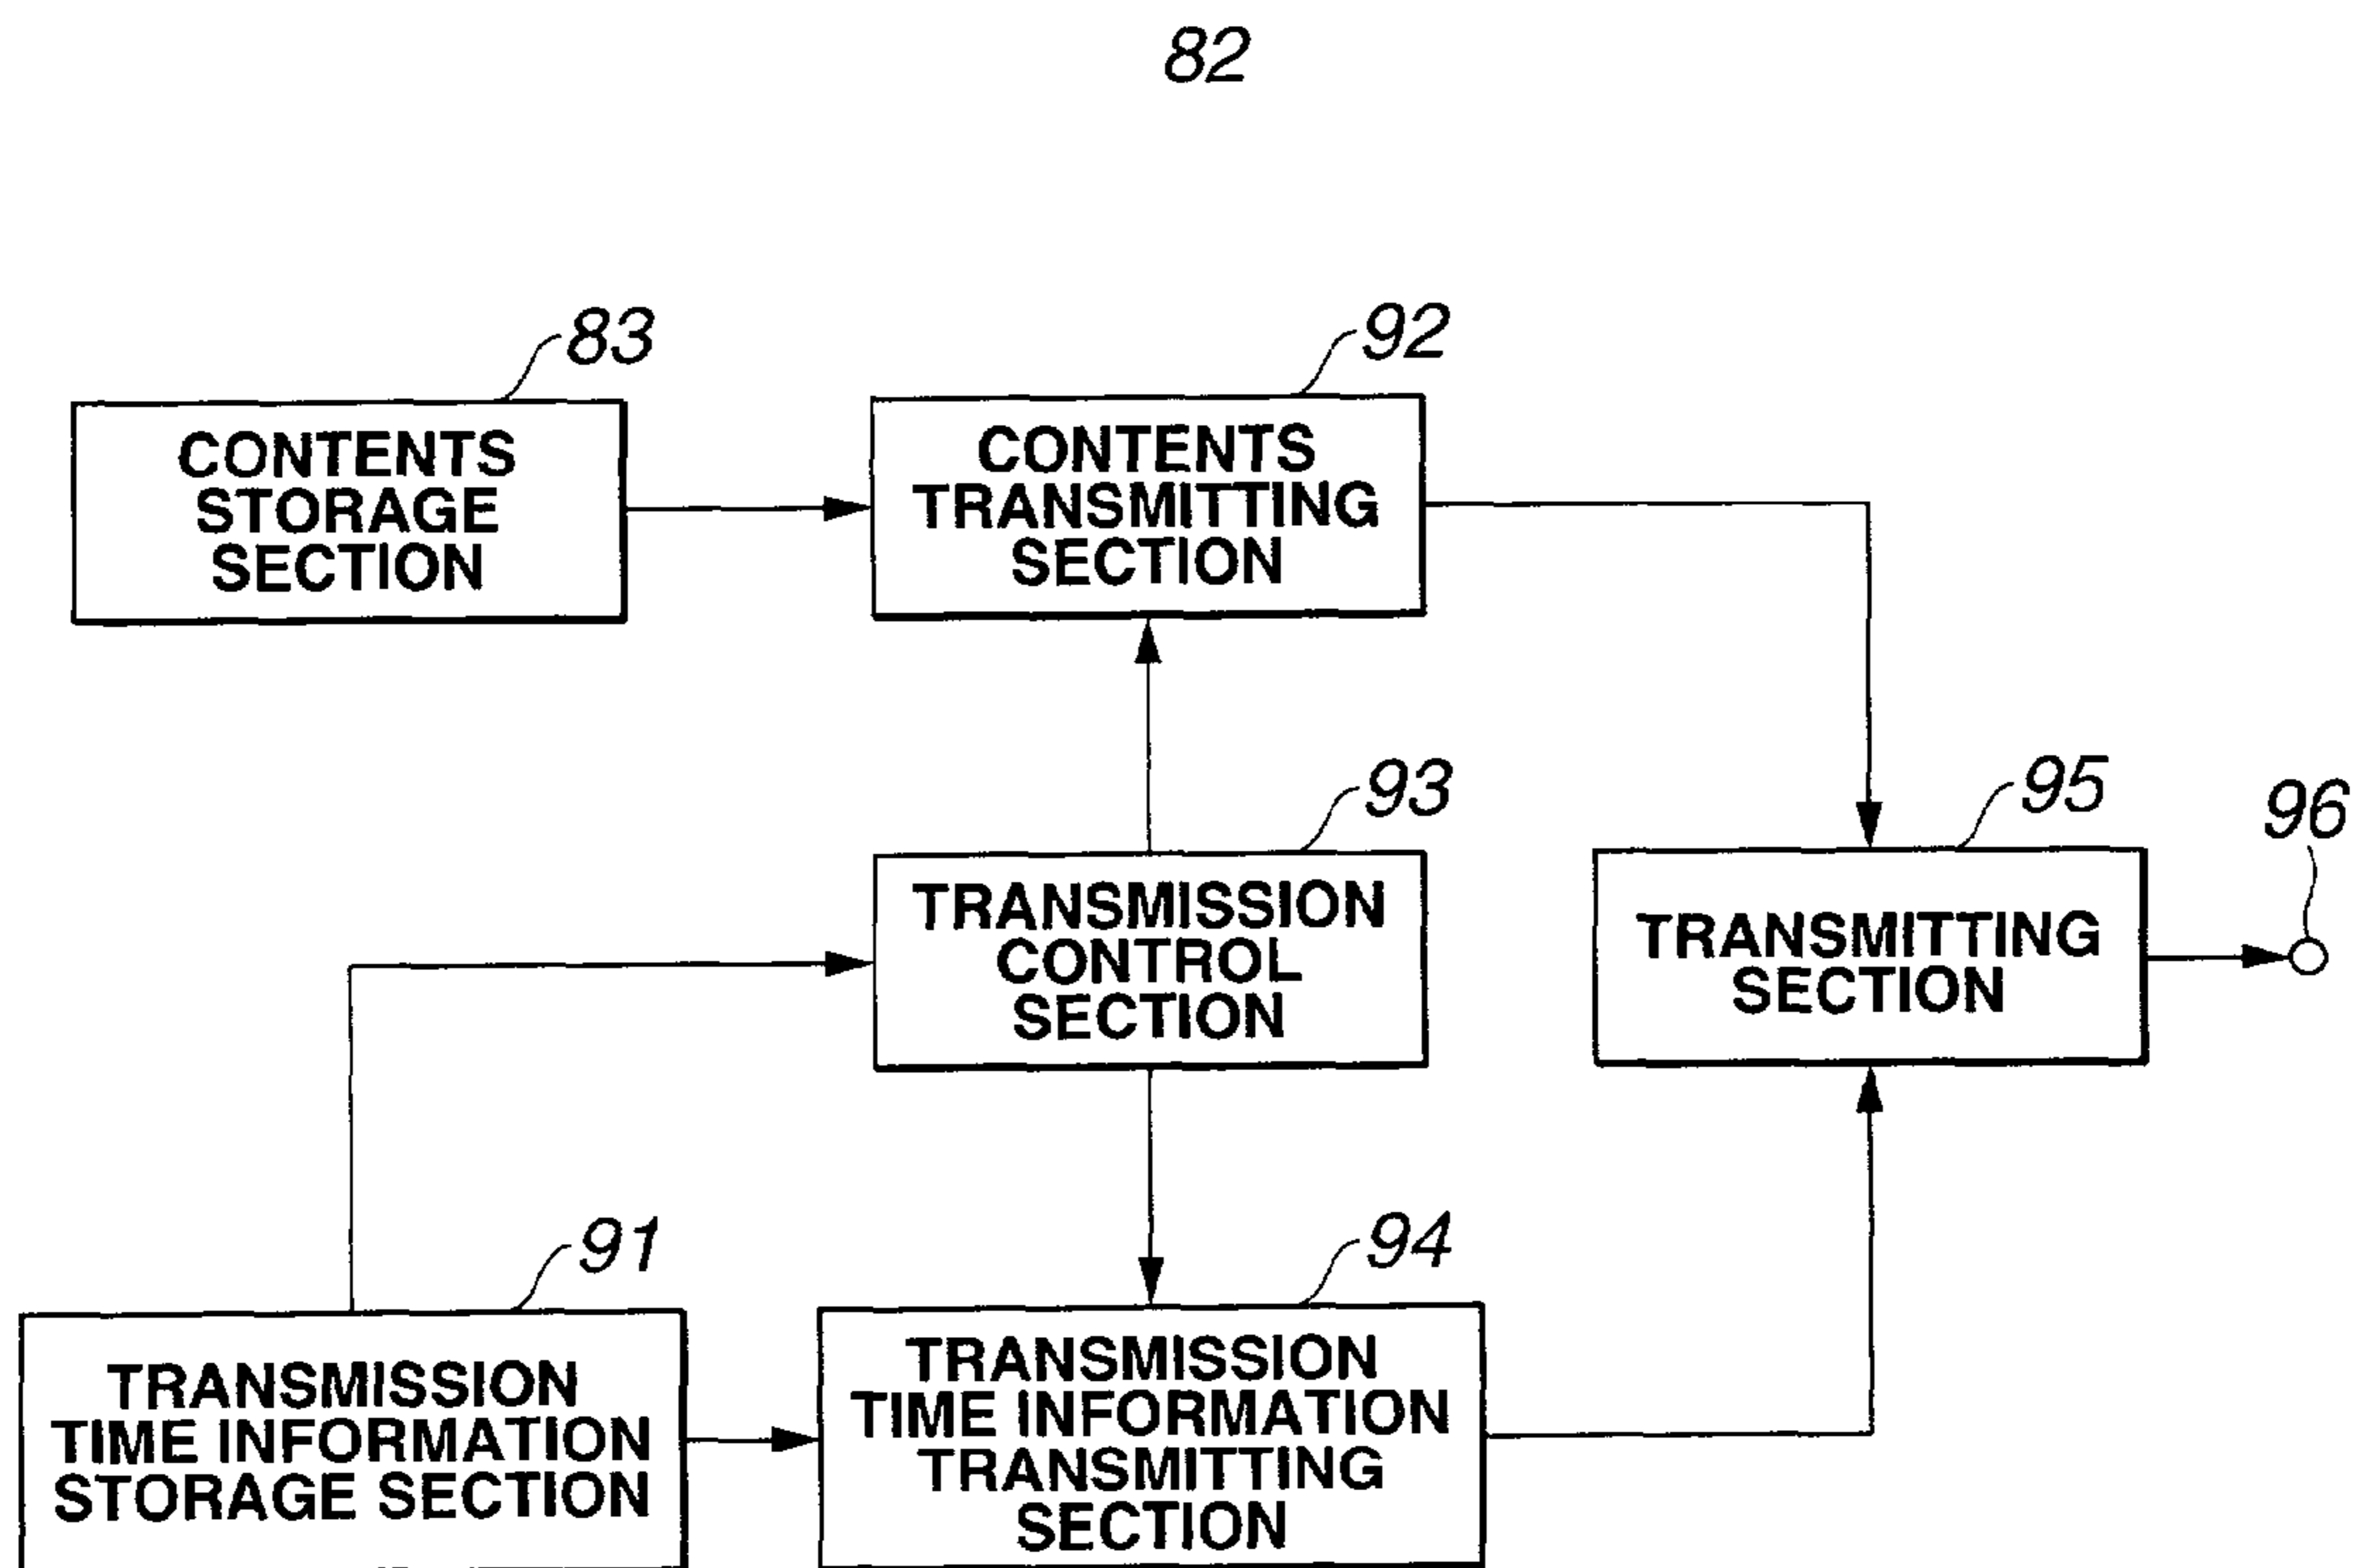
82

83

CONTENTS STORAGE SECTION

92

CONTENTS TRANSMITTING SECTION

93

TRANSMISSION CONTROL SECTION

95

TRANSMITTING SECTION

96

91

TRANSMISSION TIME INFORMATION STORAGE SECTION

94

TRANSMISSION TIME INFORMATION TRANSMITTING SECTION